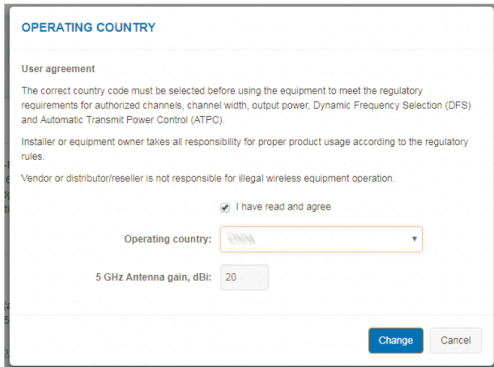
OPERATING COUNTRY

User agreement

The correct country code must be selected before using the equipment to meet the regulatory requirements for authorized channels, channel width, output power, Dynamic Frequency Selection (DFS) and Automatic Transmit Power Control (ATPC).

Installer or equipment owner takes all responsibility for proper product usage according to the regulatory rules.

Vendor or distributor/reseller is not responsible for illegal wireless equipment operation.

I have read and agree

Operating country: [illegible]

5 GHz Antenna gain, dBi: 20

Change Cancel